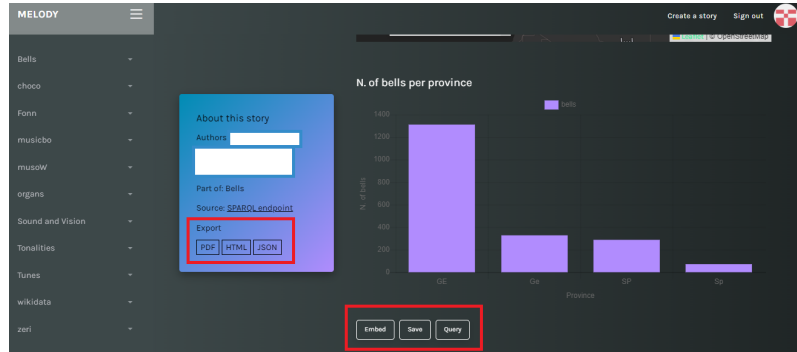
MELODY

Create a story Sign out

Bells
choco
Fonn
musicbo
musoW
organs
Sound and Vision
Tonalities
Tunes
wikidata
zeri

| © OpenStreetMap

About this story

Authors

Part of: Bells

Source: SPARQL endpoint

Export

PDF HTML JSON

N. of bells per province

bells

1400
1200
1000
800
600
400
200
0

N. of bells

GE Ge SP Sp

Province

Embed Save Query